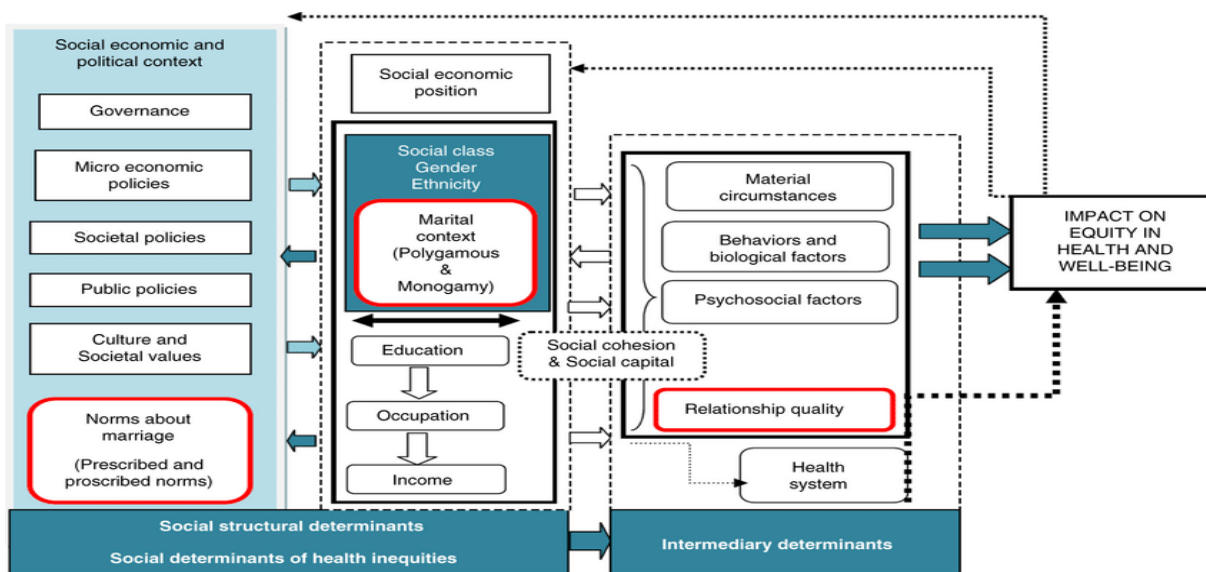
Social economic and political context

Governance

Micro economic policies

Societal policies

Public policies

Culture and Societal values

Norms about marriage

(Prescribed and proscribed norms)

Social economic position

Social class
Gender
Ethnicity

Marital context (Polygamous & Monogamy)

Education

Occupation

Income

Social cohesion & Social capital

Material circumstances

Behaviors and biological factors

Psychosocial factors

Relationship quality

Health system

IMPACT ON EQUITY IN HEALTH AND WELL-BEING

Social structural determinants

Social determinants of health inequities

Intermediary determinants